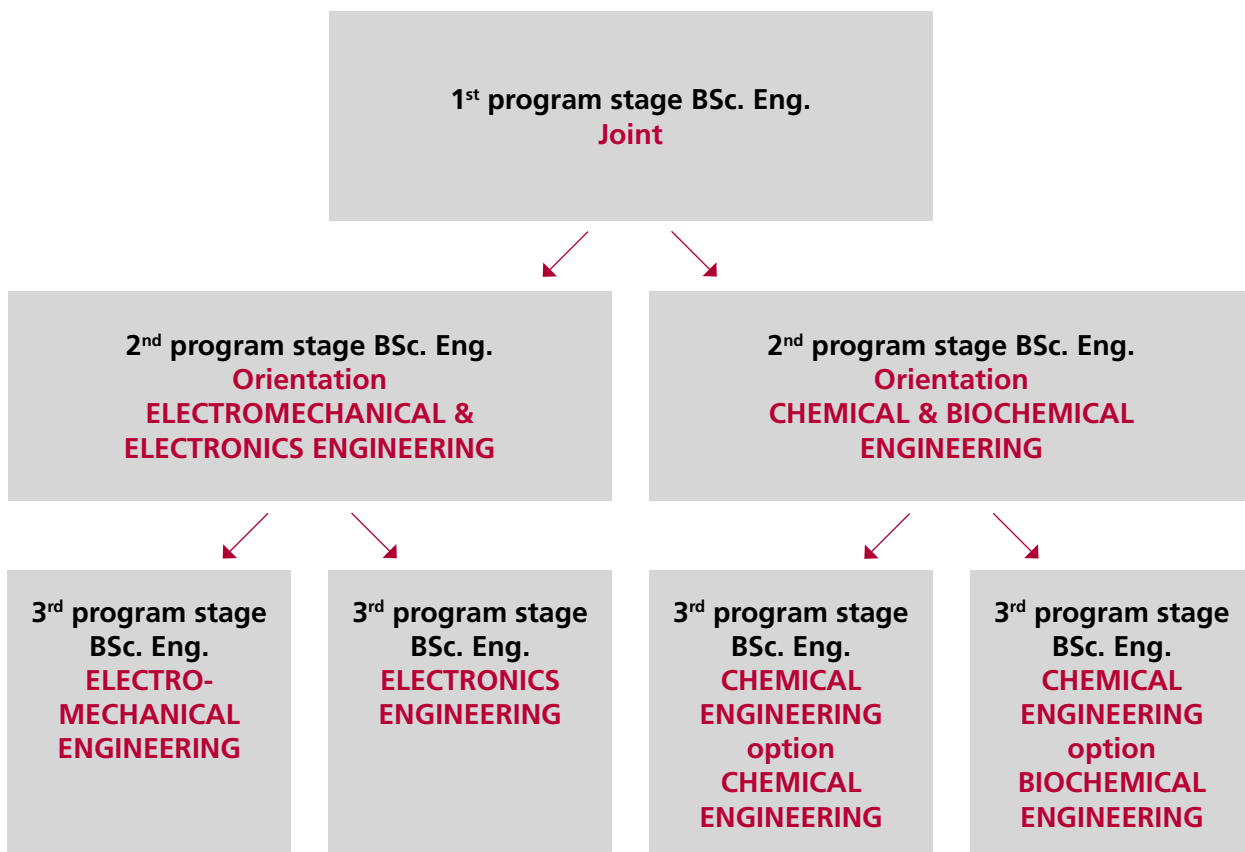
1$^{st}$ program stage BSc. Eng.
Joint

2$^{nd}$ program stage BSc. Eng.
Orientation
ELECTROMECHANICAL & ELECTRONICS ENGINEERING

2$^{nd}$ program stage BSc. Eng.
Orientation
CHEMICAL & BIOCHEMICAL ENGINEERING

3$^{rd}$ program stage BSc. Eng.
ELECTROMECHANICAL ENGINEERING

3$^{rd}$ program stage BSc. Eng.
ELECTRONICS ENGINEERING

3$^{rd}$ program stage BSc. Eng.
CHEMICAL ENGINEERING option CHEMICAL ENGINEERING

3$^{rd}$ program stage BSc. Eng.
CHEMICAL ENGINEERING option BIOCHEMICAL ENGINEERING